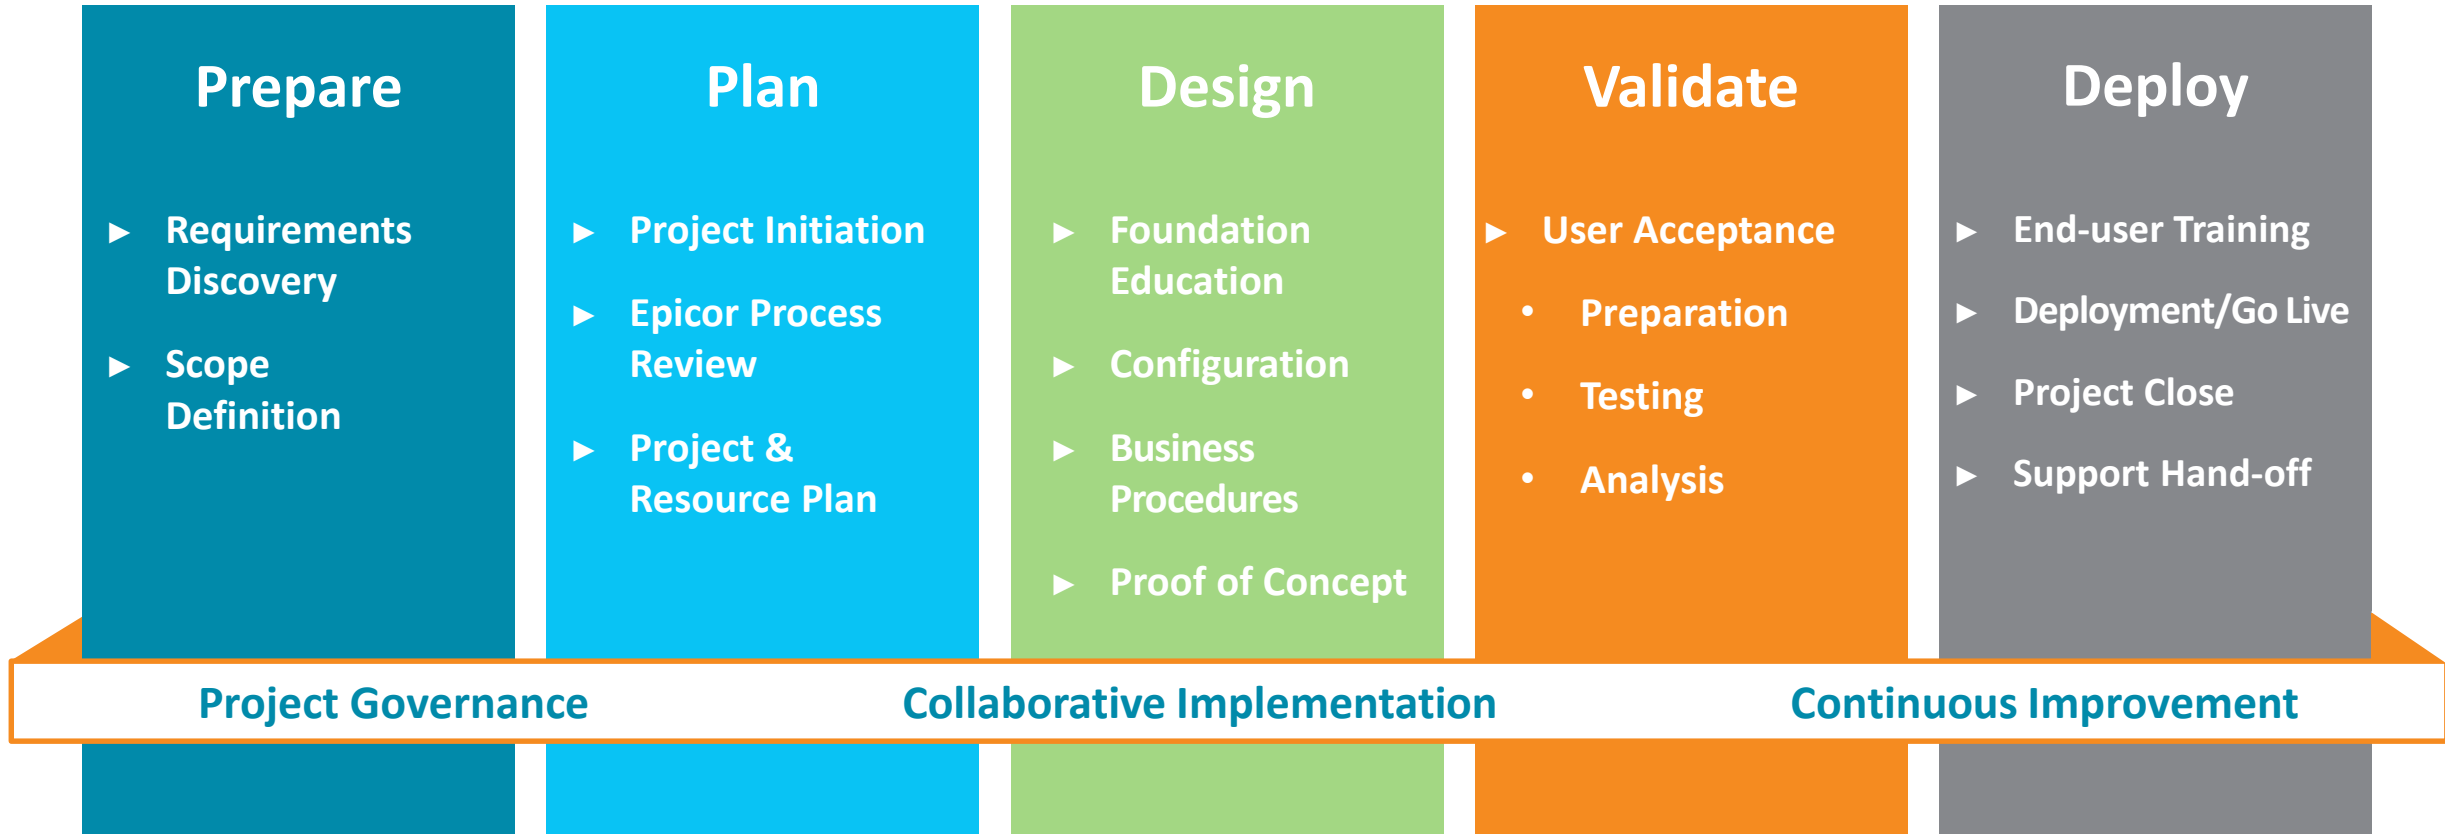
Prepare

► Requirements Discovery
► Scope Definition

Plan

► Project Initiation
► Epicor Process Review
► Project & Resource Plan

Design

► Foundation Education
► Configuration
► Business Procedures
► Proof of Concept

Validate

► User Acceptance
• Preparation
• Testing
• Analysis

Deploy

► End-user Training
► Deployment/Go Live
► Project Close
► Support Hand-off

Project Governance Collaborative Implementation Continuous Improvement